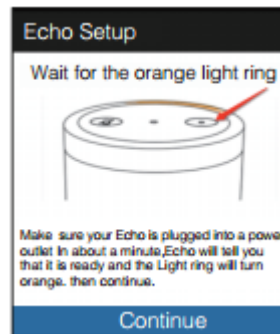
Echo Setup

Wait for the orange light ring

Make sure your Echo is plugged into a powe outlet In about a minute,Echo will tell you that it is ready and the Light ring will turn orange. then continue.

Continue